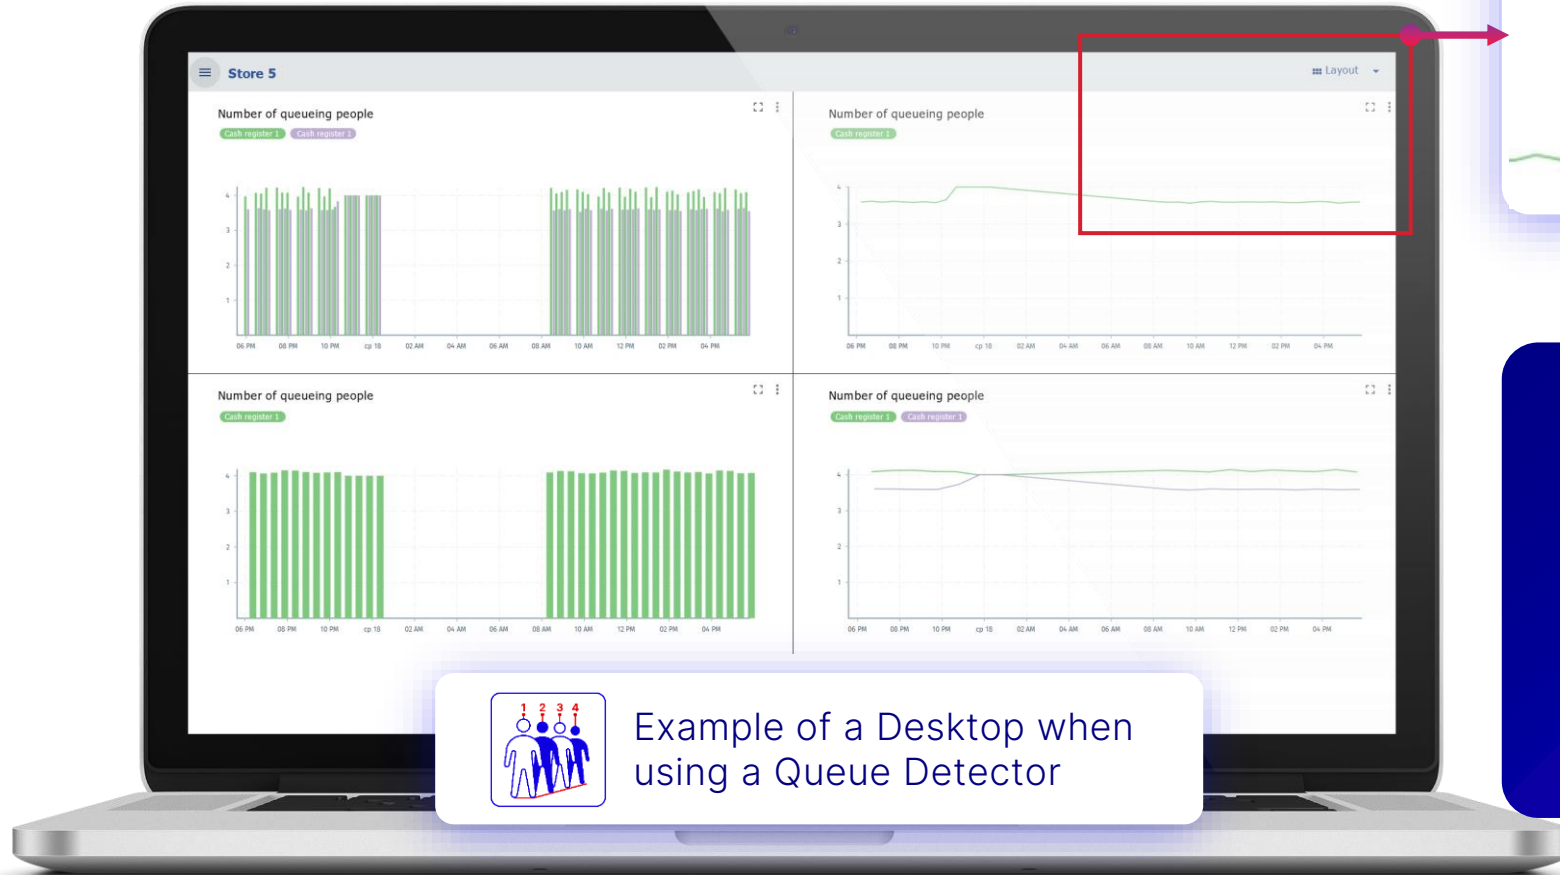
Store 5

Layout

Number of queueing people

Cash register 1 Cash register 1

4
3
2
1

06 PM 08 PM 10 PM ср 18 02 AM 04 AM 06 AM 08 AM 10 AM 12 PM 02 PM 04 PM

Number of queueing people

Cash register 1

4
3
2
1

06 PM 08 PM 10 PM ср 18 02 AM 04 AM 06 AM 08 AM 10 AM 12 PM 02 PM 04 PM

Number of queueing people

Cash register 1

4
3
2
1

06 PM 08 PM 10 PM ср 18 02 AM 04 AM 06 AM 08 AM 10 AM 12 PM 02 PM 04 PM

Number of queueing people

Cash register 1 Cash register 1

4
3
2
1

06 PM 08 PM 10 PM ср 18 02 AM 04 AM 06 AM 08 AM 10 AM 12 PM 02 PM 04 PM

1 2 3 4

Example of a Desktop when using a Queue Detector